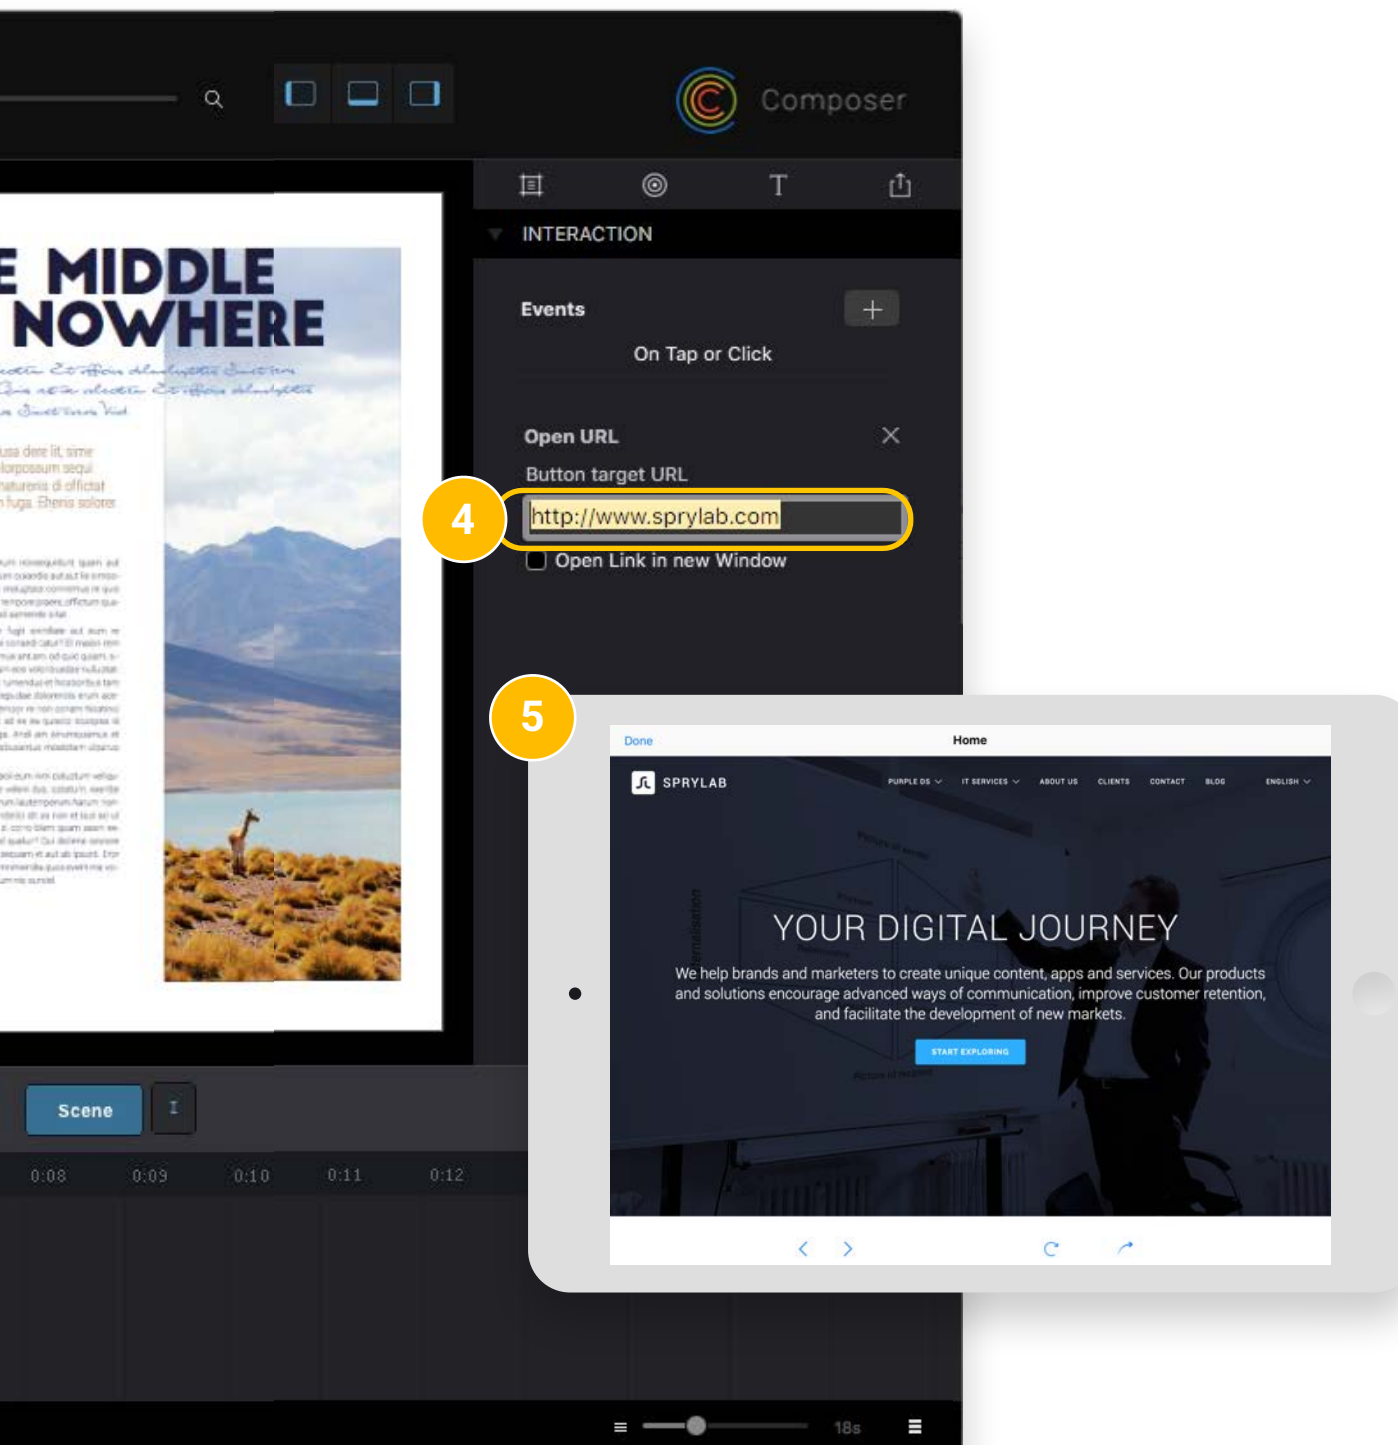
Composer

E MIDDLE
NOWHERE

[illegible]

INTERACTION

Events

On Tap or Click

Open URL

Button target URL

4

http://www.sprylab.com

Open Link in new Window

5

Done

Home

SPRYLAB

PURPLE DS IT SERVICES ABOUT US CLIENTS CONTACT BLOG ENGLISH

YOUR DIGITAL JOURNEY

We help brands and marketers to create unique content, apps and services. Our products and solutions encourage advanced ways of communication, improve customer retention, and facilitate the development of new markets.

START EXPLORING

Scene

0:08 0:09 0:10 0:11 0:12

18s